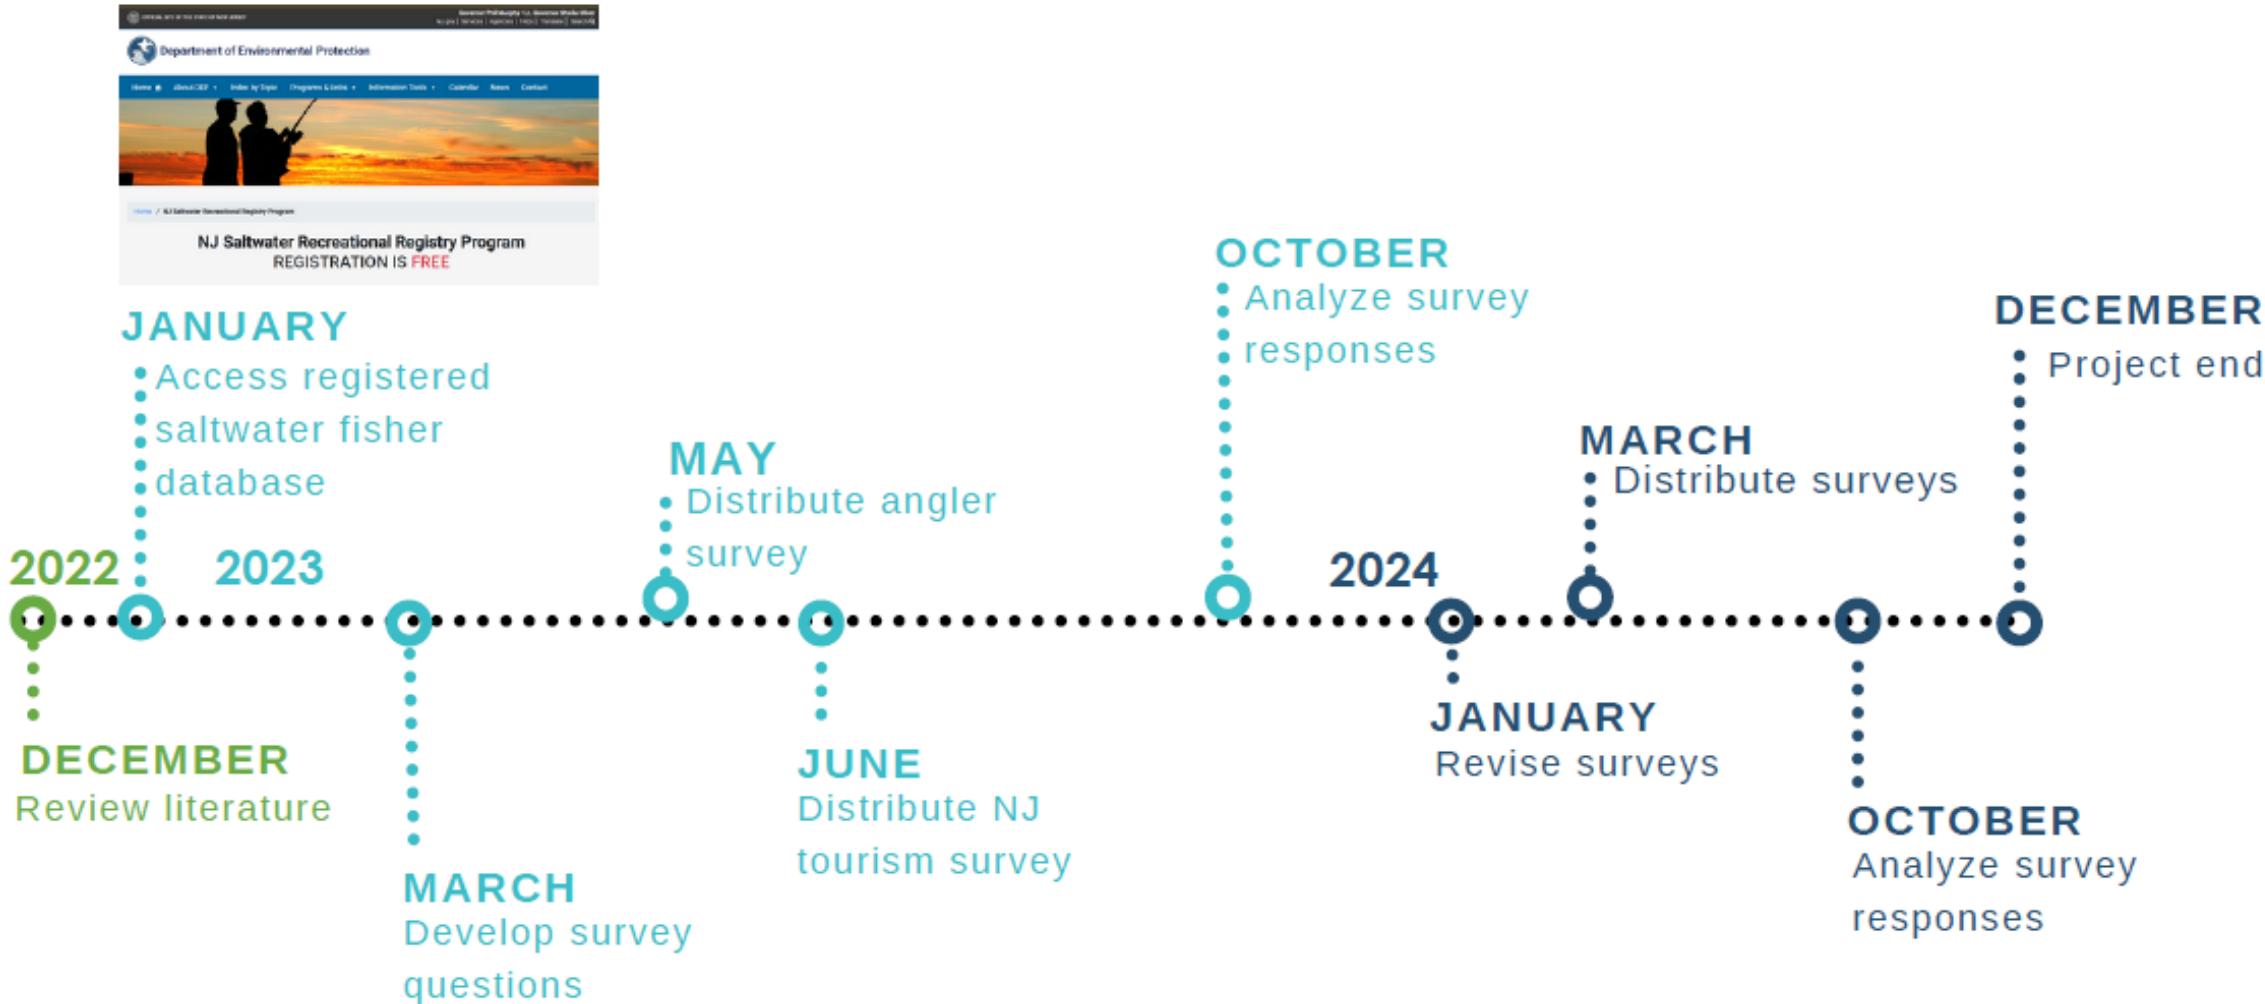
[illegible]

Department of Environmental Protection

Home About DEP Index by Topic Programs & Units Information Tools Calendar News Contact

Home / NJ Saltwater Recreational Registry Program

NJ Saltwater Recreational Registry Program
REGISTRATION IS FREE

2022

DECEMBER
Review literature

2023

JANUARY
Access registered saltwater fisher database

MARCH
Develop survey questions

MAY
Distribute angler survey

JUNE
Distribute NJ tourism survey

OCTOBER
Analyze survey responses

2024

JANUARY
Revise surveys

MARCH
Distribute surveys

OCTOBER
Analyze survey responses

DECEMBER
Project end